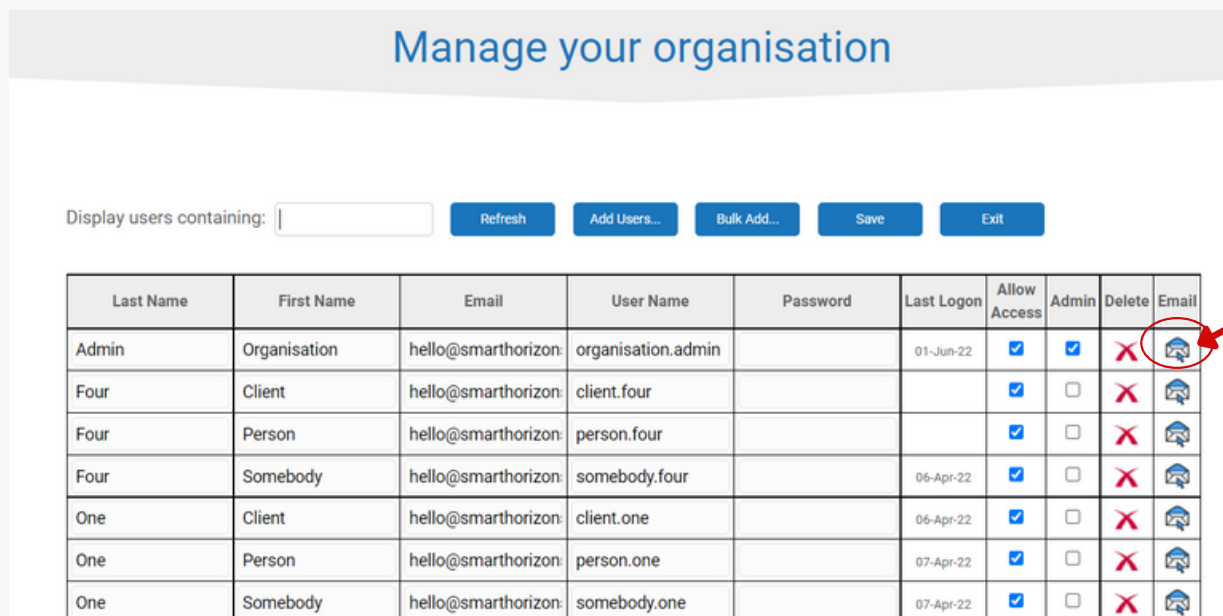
Manage your organisation

Display users containing: Refresh Add Users... Bulk Add... Save Exit

| Last Name | First Name | Email | User Name | Password | Last Logon | Allow Access | Admin | Delete | Email |
|---|---|---|---|---|---|---|---|---|---|
| Admin | Organisation | hello@smarthorizon: | organisation.admin | | 01-Jun-22 | | | | |
| Four | Client | hello@smarthorizon: | client.four | | | | | | |
| Four | Person | hello@smarthorizon: | person.four | | | | | | |
| Four | Somebody | hello@smarthorizon: | somebody.four | | 06-Apr-22 | | | | |
| One | Client | hello@smarthorizon: | client.one | | 06-Apr-22 | | | | |
| One | Person | hello@smarthorizon: | person.one | | 07-Apr-22 | | | | |
| One | Somebody | hello@smarthorizon: | somebody.one | | 07-Apr-22 | | | | |